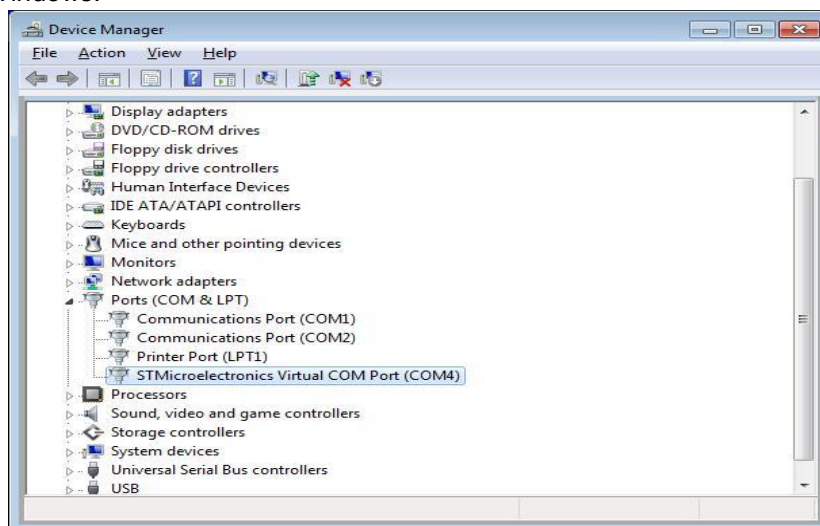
Device Manager

File Action View Help

Display adapters
DVD/CD-ROM drives
Floppy disk drives
Floppy drive controllers
Human Interface Devices
IDE ATA/ATAPI controllers
Keyboards
Mice and other pointing devices
Monitors
Network adapters
Ports (COM & LPT)
Communications Port (COM1)
Communications Port (COM2)
Printer Port (LPT1)
STMicroelectronics Virtual COM Port (COM4)
Processors
Sound, video and game controllers
Storage controllers
System devices
Universal Serial Bus controllers
USB